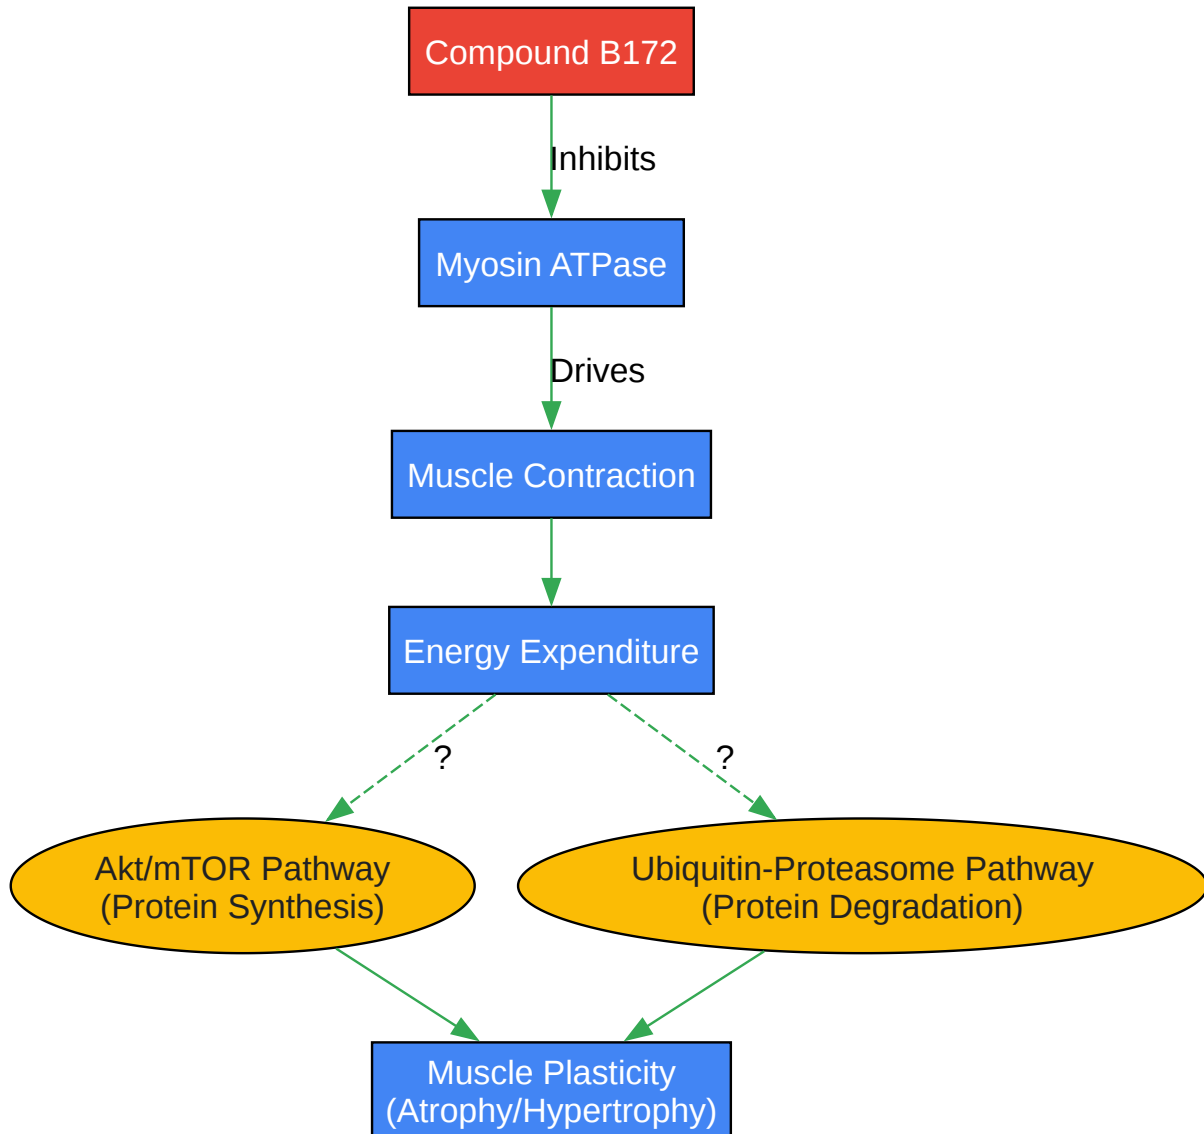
Compound B172

Inhibits

Myosin ATPase

Drives

Muscle Contraction

Energy Expenditure

?

?

Akt/mTOR Pathway
(Protein Synthesis)

Ubiquitin-Proteasome Pathway
(Protein Degradation)

Muscle Plasticity
(Atrophy/Hypertrophy)